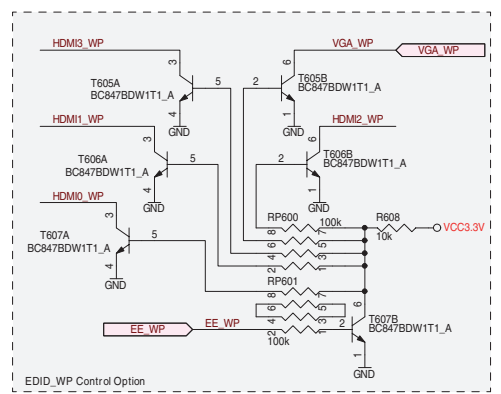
HDMI3_WP
VGA_WP
VGA_WP
3
5
2
6
T605A
BC847BDW1T1_A
T605B
BC847BDW1T1_A
4
GND
1
GND
HDMI1_WP
HDMI2_WP
3
6
T606A
BC847BDW1T1_A
5
2
T606B
BC847BDW1T1_A
4
GND
1
GND
HDMI0_WP
3
T607A
BC847BDW1T1_A
5
4
GND
RP600
100k
R608
10k
VCC3.3V
8
7
6
5
4
3
2
1
RP601
8
7
6
5
4
3
2
1
6
EE_WP
EE_WP
2
T607B
BC847BDW1T1_A
100k
1
GND
EDID_WP Control Option